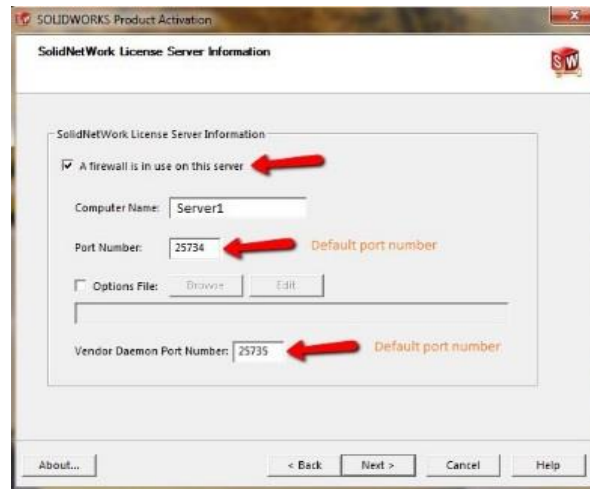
SOLIDWORKS Product Activation

SolidNetWork License Server Information

SW

SolidNetWork License Server Information

A firewall is in use on this server

Computer Name: Server1

Port Number: 25734

Default port number

Options File: Browse Edit

Vendor Daemon Port Number: 25735

Default port number

About...

< Back

Next >

Cancel

Help